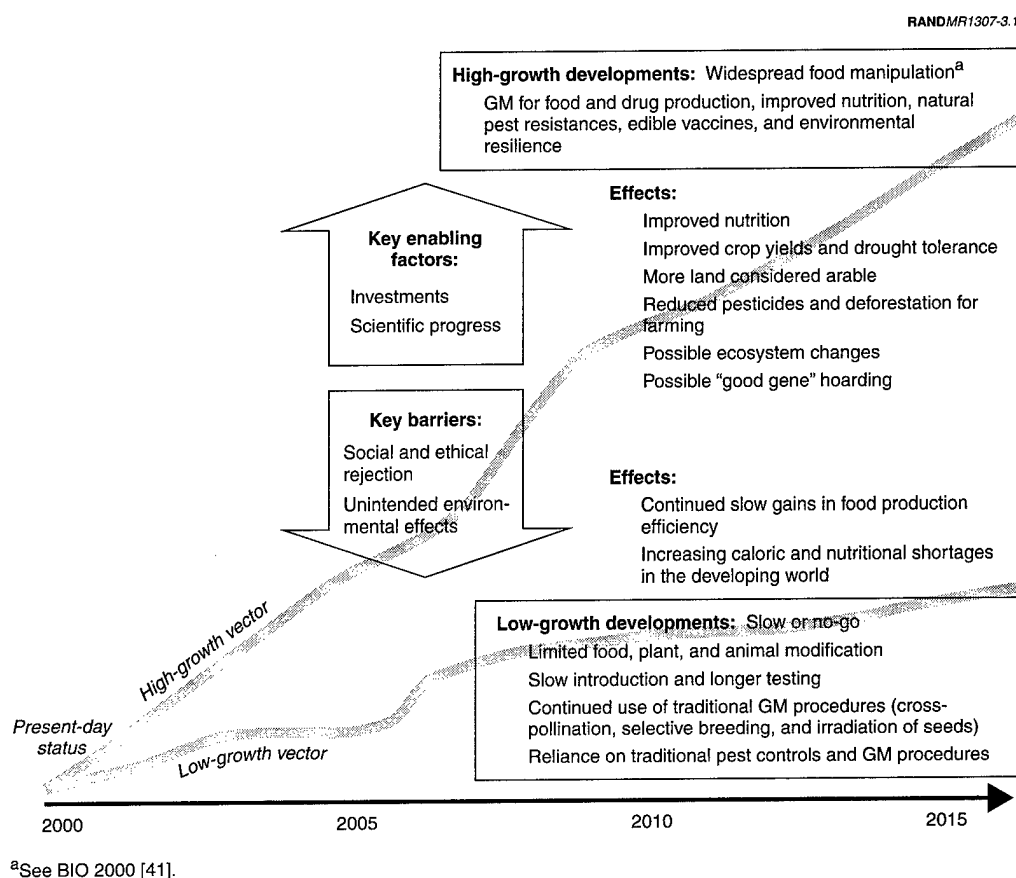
RANDMR1307-3.1

High-growth developments: Widespread food manipulation$^a$
GM for food and drug production, improved nutrition, natural pest resistances, edible vaccines, and environmental resilience

Key enabling factors:
Investments
Scientific progress

Effects:
Improved nutrition
Improved crop yields and drought tolerance
More land considered arable
Reduced pesticides and deforestation for farming
Possible ecosystem changes
Possible "good gene" hoarding

Key barriers:
Social and ethical rejection
Unintended environmental effects

Effects:
Continued slow gains in food production efficiency
Increasing caloric and nutritional shortages in the developing world

High-growth vector

Low-growth developments: Slow or no-go
Limited food, plant, and animal modification
Slow introduction and longer testing
Continued use of traditional GM procedures (cross-pollination, selective breeding, and irradiation of seeds)
Reliance on traditional pest controls and GM procedures

Present-day status

Low-growth vector

2000
2005
2010
2015

$^a$See BIO 2000 [41].